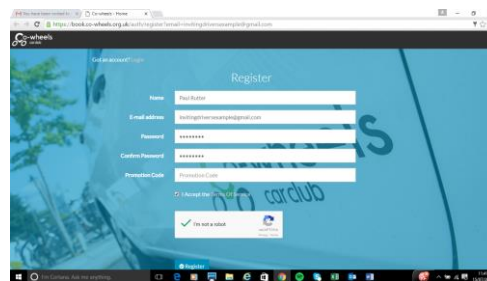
Co-wheels - Home
https://book.co-wheels.org.uk/auth/register?email=invitingdriversexample@gmail.com
co-wheels
Got an account? Login
Register
Name
Paul Butler
E-mail address
invitingdriversexample@gmail.com
Password
••••••••
Confirm Password
••••••••
Promotion Code
Promotion Code
I Accept the Terms Of Service
I'm not a robot
reCAPTCHA
Privacy - Terms
Register
car club
I'm Cortana. Ask me anything.